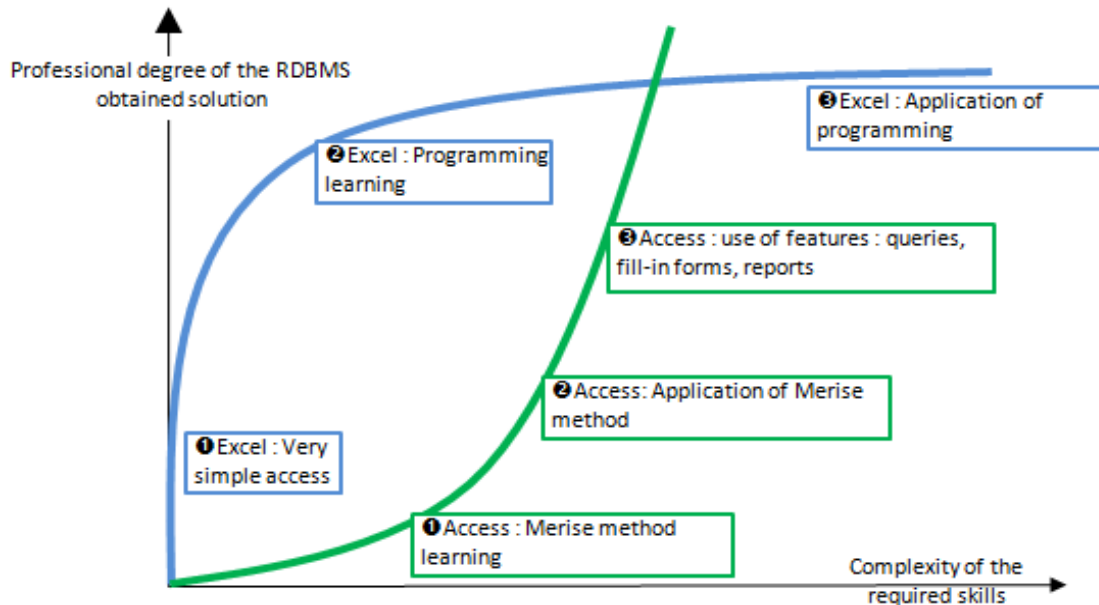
Professional degree of the RDBMS obtained solution

❸Excel : Application of programming

❷Excel : Programming learning

❸Access : use of features : queries, fill-in forms, reports

❷Access: Application of Merise method

❶Excel : Very simple access

❶Access : Merise method learning

Complexity of the required skills